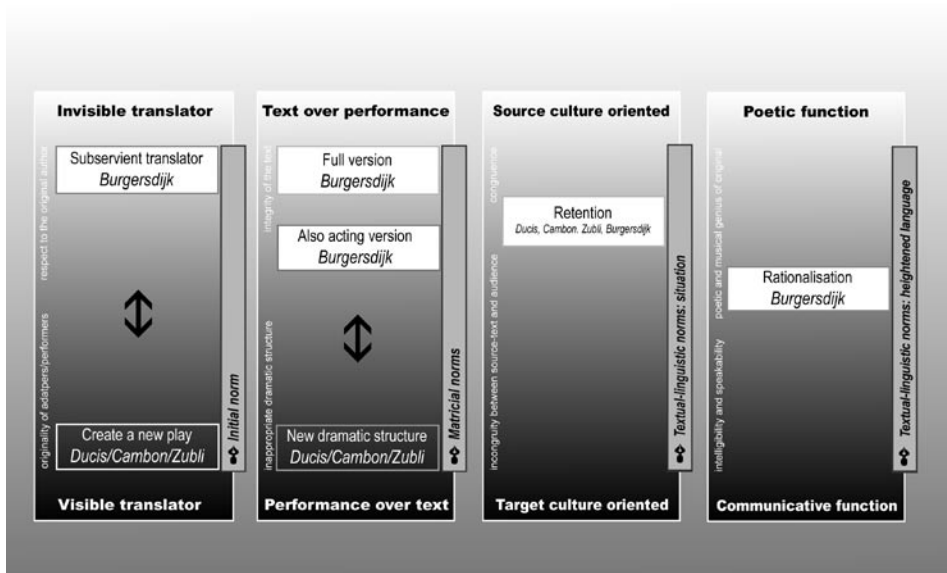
Invisible translator

respect to the original author

Subservient translator
Burgersdijk

originality of adatpers/performers

Create a new play
Ducis/Cambon/Zubli

Initial norm

Visible translator

Text over performance

integrity of the text

Full version
Burgersdijk

Also acting version
Burgersdijk

inappropriate dramatic structure

New dramatic structure
Ducis/Cambon/Zubli

Matricial norms

Performance over text

Source culture oriented

congruence

Retention
Ducis, Cambon, Zubli, Burgersdijk

incongruity between source-text and audience

Textual-linguistic norms: situation

Target culture oriented

Poetic function

poetic and musical genius of original

Rationalisation
Burgersdijk

intelligibility and speakability

Textual-linguistic norms: heightened language

Communicative function